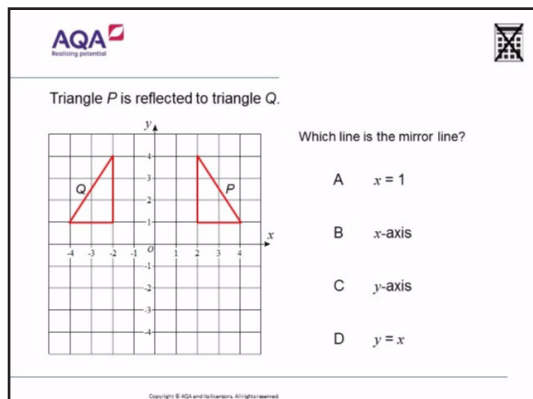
AQA
Realising potential

Triangle $P$ is reflected to triangle $Q$.

$y$
4
3
2
1
$O$
-1
-2
-3
-4
-4 -3 -2 -1 1 2 3 4
$x$
Q
P

Which line is the mirror line?

A $x = 1$

B $x$-axis

C $y$-axis

D $y = x$

Copyright © AQA and its licensors. All rights reserved.